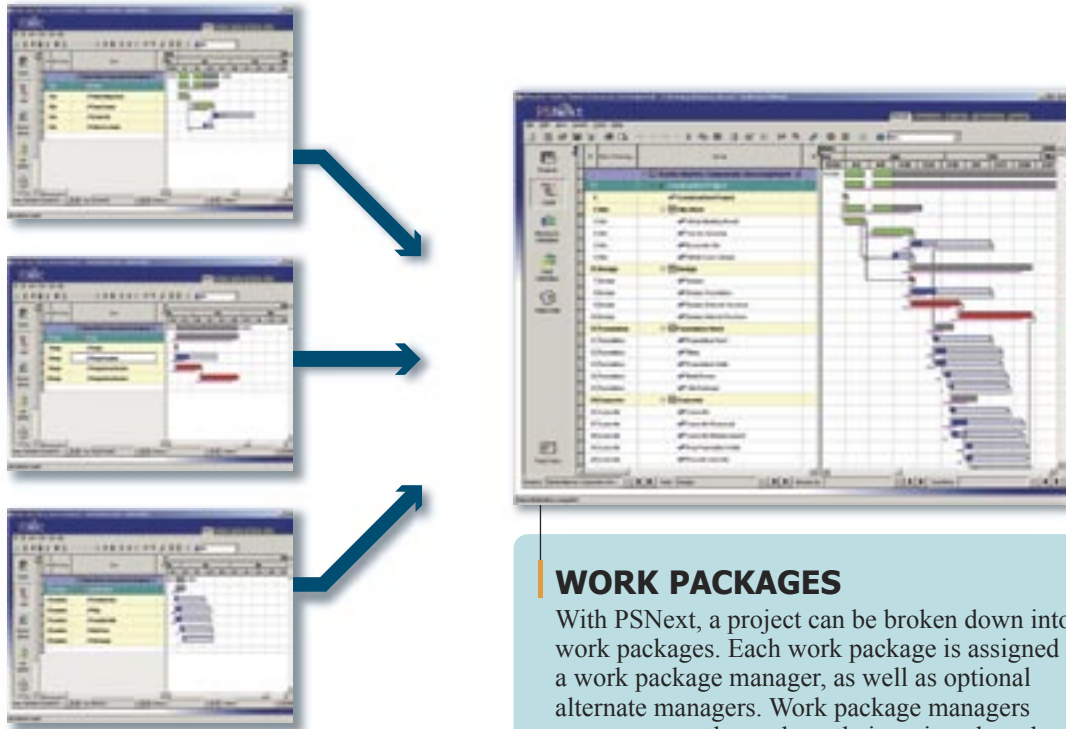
PSNext

WORK PACKAGES

With PSNext, a project can be broken down into work packages. Each work package is assigned a work package manager, as well as optional alternate managers. Work package managers